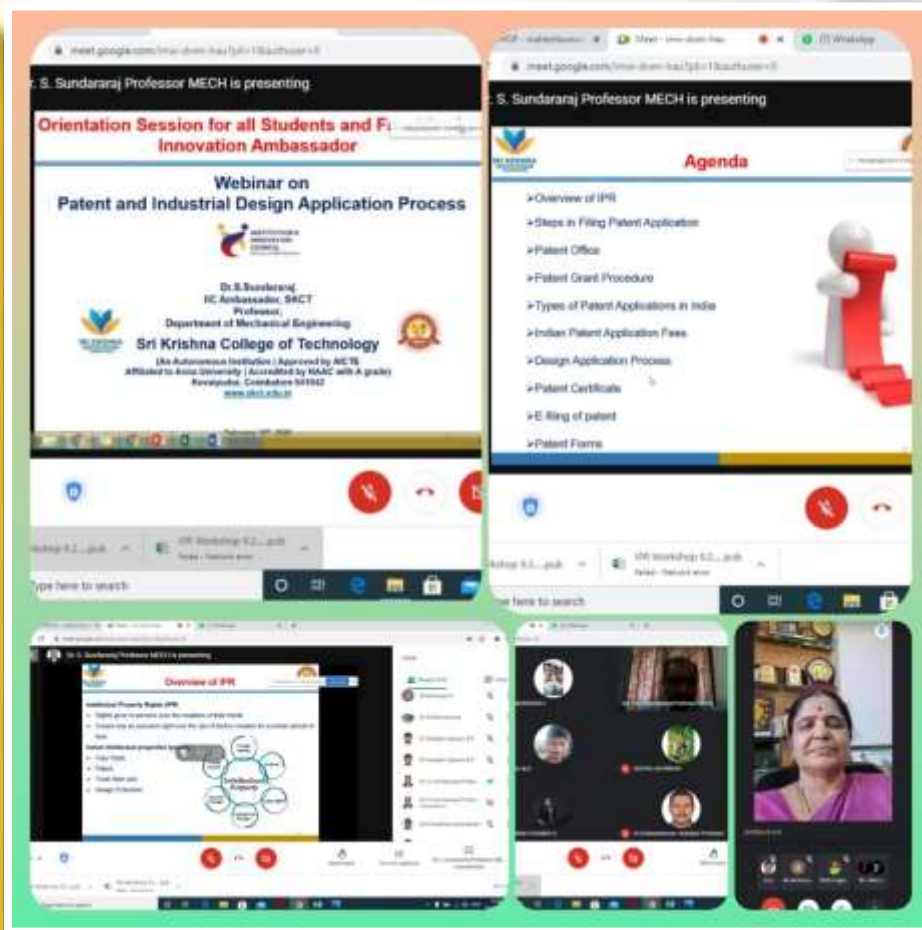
meet.google.com/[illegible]

r. S. Sundararaj Professor MECH is presenting

Orientation Session for all Students and F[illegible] Innovation Ambassador

Webinar on Patent and Industrial Design Application Process

Dr.S.Sundararaj
IIC Ambassador, SKCT
Professor,
Department of Mechanical Engineering

Sri Krishna College of Technology
(An Autonomous Institution | Approved by AICTE
Affiliated to Anna University | Accredited by NAAC with A grade)
Kovaipudur, Coimbatore 641042
www.skct.edu.in

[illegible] Workshop 8.2....pub

IPR Workshop 8.2....pub

Type here to search

meet.google.com/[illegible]

WhatsApp

S. Sundararaj Professor MECH is presenting

Agenda

➢Overview of IPR
➢Steps in Filing Patent Application
➢Patent Office
➢Patent Grant Procedure
➢Types of Patent Applications in India
➢Indian Patent Application Fees
➢Design Application Process
➢Patent Certificate
➢E-filing of patent
➢Patent Forms

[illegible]rkshop 8.2....pub

IPR Workshop 8.2....pub

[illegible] here to search

Dr. S. Sundararaj Professor MECH is presenting

Overview of IPR

Intellectual Property Rights (IPR)

Intellectual Property